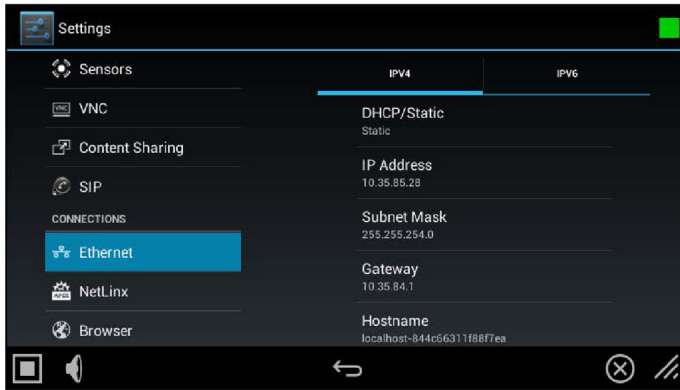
Settings

Sensors

VNC

Content Sharing

SIP

CONNECTIONS

Ethernet

NetLinx

Browser

IPV4

IPV6

DHCP/Static
Static

IP Address
10.35.85.28

Subnet Mask
255.255.254.0

Gateway
10.35.84.1

Hostname
localhost-844c66311f88f7ea